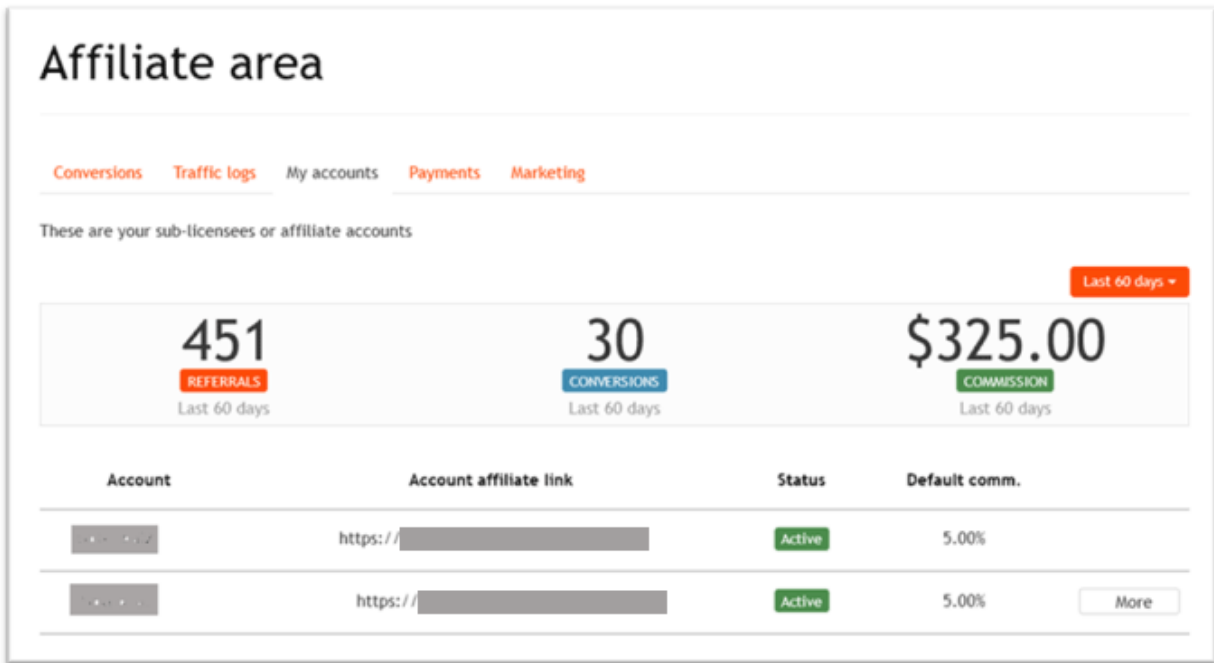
Affiliate area

Conversions Traffic logs My accounts Payments Marketing

These are your sub-licensees or affiliate accounts

Last 60 days ▾

451
REFERRALS
Last 60 days

30
CONVERSIONS
Last 60 days

$325.00
COMMISSION
Last 60 days

| Account | Account affiliate link | Status | Default comm. | |
|---|---|---|---|---|
| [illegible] | https://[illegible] | Active | 5.00% | |
| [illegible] | https://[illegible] | Active | 5.00% | More |